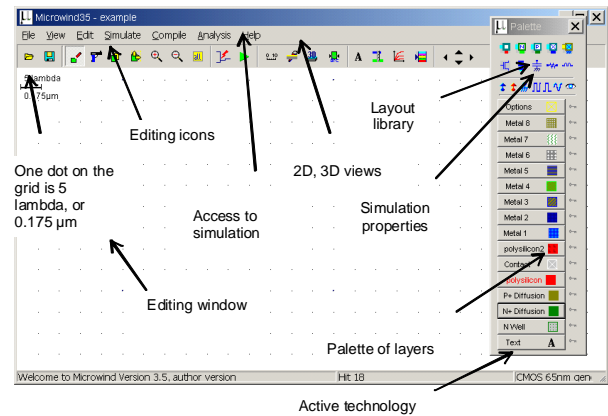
Microwind35 - example

File View Edit Simulate Compile Analysis Help

5 lambda
0.175µm

Editing icons

One dot on the grid is 5 lambda, or 0.175 µm

Access to simulation

2D, 3D views

Layout library

Simulation properties

Editing window

Palette of layers

Palette

Options
Metal 8
Metal 7
Metal 6
Metal 5
Metal 4
Metal 3
Metal 2
Metal 1
polysilicon2
Contact
polysilicon
P+ Diffusion
N+ Diffusion
N.Well
Text A

Welcome to Microwind Version 3.5, author version
Hit 18
CMOS 65nm gen

Active technology